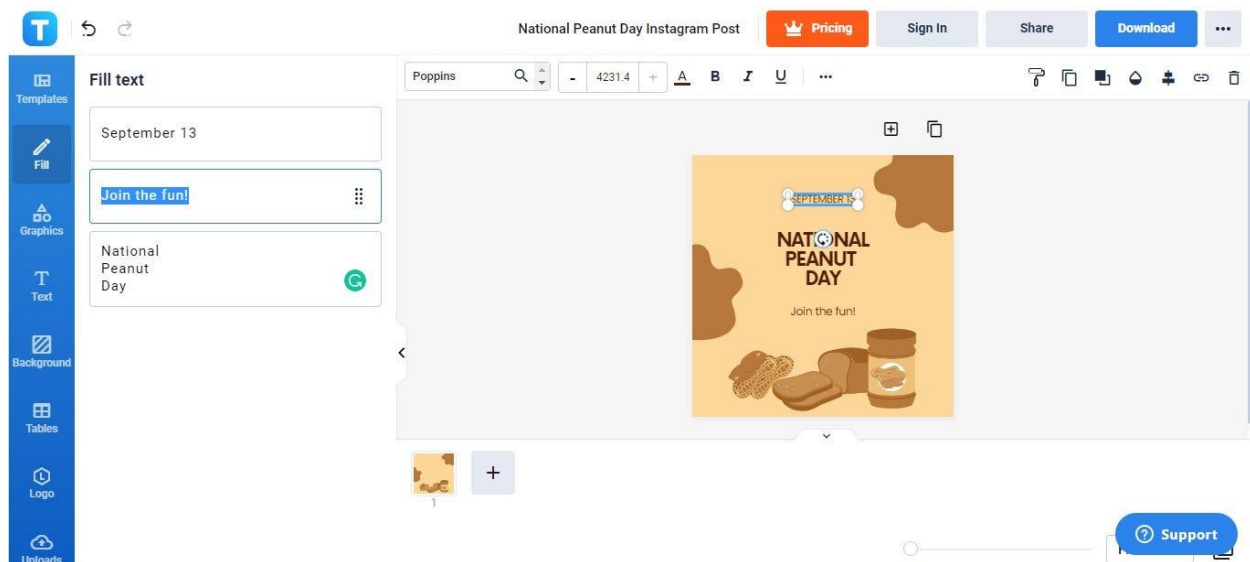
T

National Peanut Day Instagram Post

Pricing

Sign In

Share

Download

...

Templates

Fill

Graphics

Text

Background

Tables

Logo

Uploads

Fill text

September 13

Join the fun!

National
Peanut
Day

Poppins

4231.4

B

I

U

...

SEPTEMBER 13

NATIONAL PEANUT DAY

Join the fun!

1

+

Support